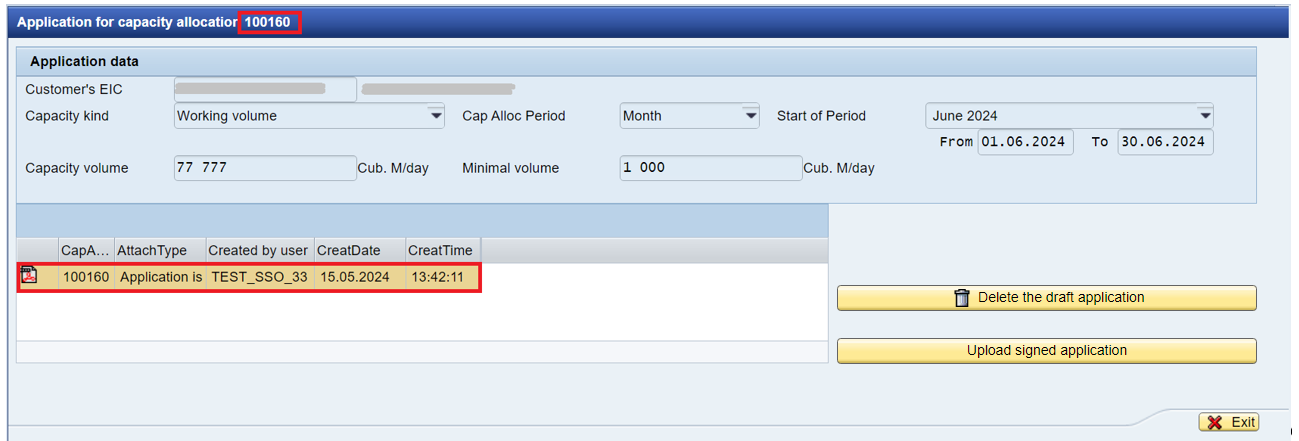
Application for capacity allocatio 100160

Application data

Customer's EIC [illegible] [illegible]

Capacity kind Working volume Cap Alloc Period Month Start of Period June 2024

From 01.06.2024 To 30.06.2024

Capacity volume 77 777 Cub. M/day Minimal volume 1 000 Cub. M/day

| | CapA... | AttachType | Created by user | CreatDate | CreatTime |
|---|---|---|---|---|---|
| | 100160 | Application is | TEST_SSO_33 | 15.05.2024 | 13:42:11 |

Delete the draft application

Upload signed application

Exit